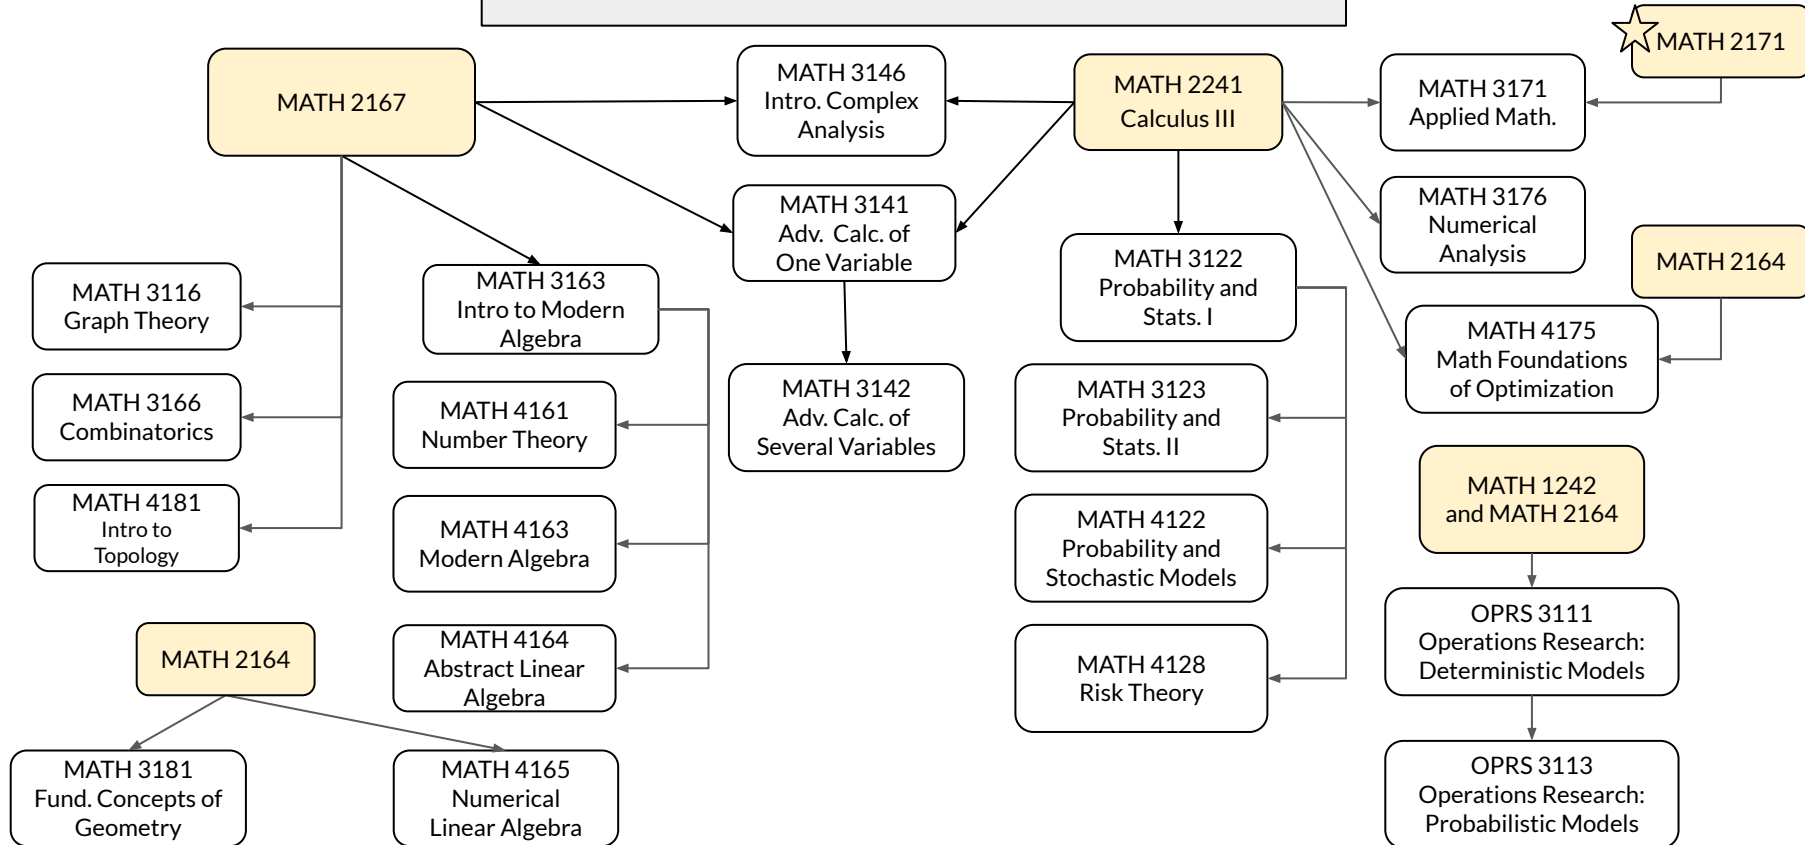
MATH 2167

MATH 3146
Intro. Complex Analysis

MATH 2241
Calculus III

MATH 3171
Applied Math.

MATH 2171

MATH 3141
Adv. Calc. of One Variable

MATH 3176
Numerical Analysis

MATH 2164

MATH 3116
Graph Theory

MATH 3163
Intro to Modern Algebra

MATH 3122
Probability and Stats. I

MATH 4175
Math Foundations of Optimization

MATH 3166
Combinatorics

MATH 4161
Number Theory

MATH 3142
Adv. Calc. of Several Variables

MATH 3123
Probability and Stats. II

MATH 4181
Intro to Topology

MATH 4163
Modern Algebra

MATH 4122
Probability and Stochastic Models

MATH 1242
and MATH 2164

OPRS 3111
Operations Research: Deterministic Models

MATH 2164

MATH 4164
Abstract Linear Algebra

MATH 4128
Risk Theory

MATH 3181
Fund. Concepts of Geometry

MATH 4165
Numerical Linear Algebra

OPRS 3113
Operations Research: Probabilistic Models